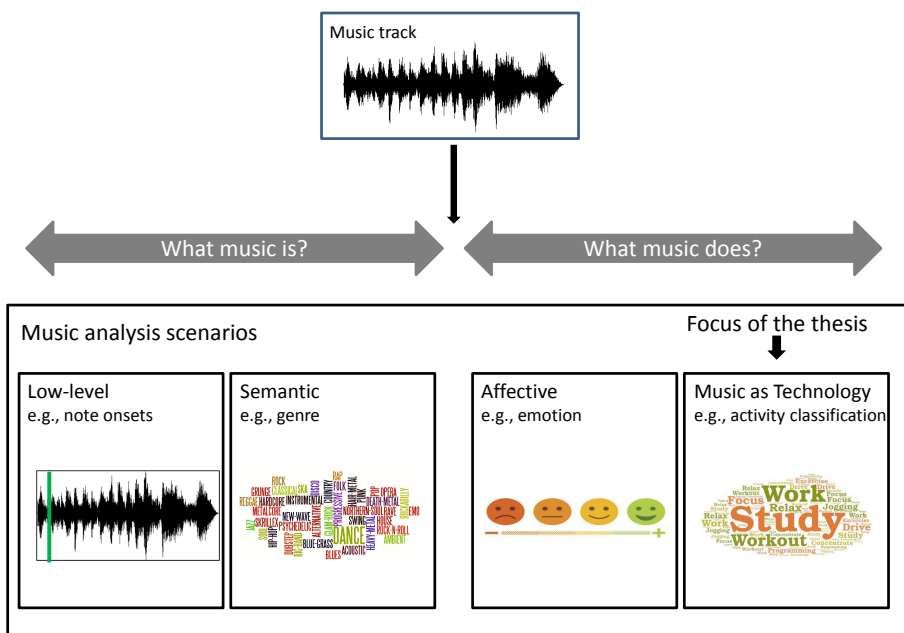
Music track

What music is?

What music does?

Music analysis scenarios

Focus of the thesis

Low-level
e.g., note onsets

Semantic
e.g., genre

ROCK GRUNGE CLASSICAL SKA REGGAE HARDCORE INSTRUMENTAL METALCORE NEW-WAVE SKRILLEX PSYCHEDELIC DANCE SWING FOLK RAP POP OPERA DEATH-METAL EMO HOUSE ROCK-N-ROLL AMBIENT BLUES ACOUSTIC BLUE-GRASS HEAVY-METAL COUNTRY DUBSTEP HIP-HOP JAZZ SOUL ALTERNATIVE DISCO NORTHERN-SOUL

Affective
e.g., emotion

–
+

Music as Technology
e.g., activity classification

Work Study Workout Relax Focus Jogging Drive Exercise Concentrate Programming Study Work Relax